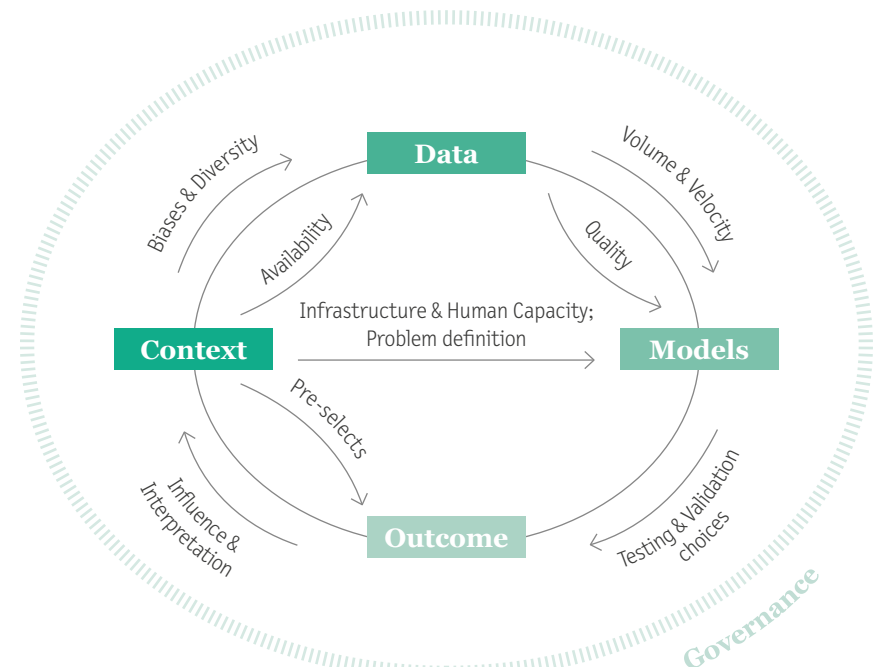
Data

Biases & Diversity

Availability

Volume & Velocity

Quality

Context

Infrastructure & Human Capacity; Problem definition

Models

Pre-selects

Influence & Interpretation

Outcome

Testing & Validation choices

Governance